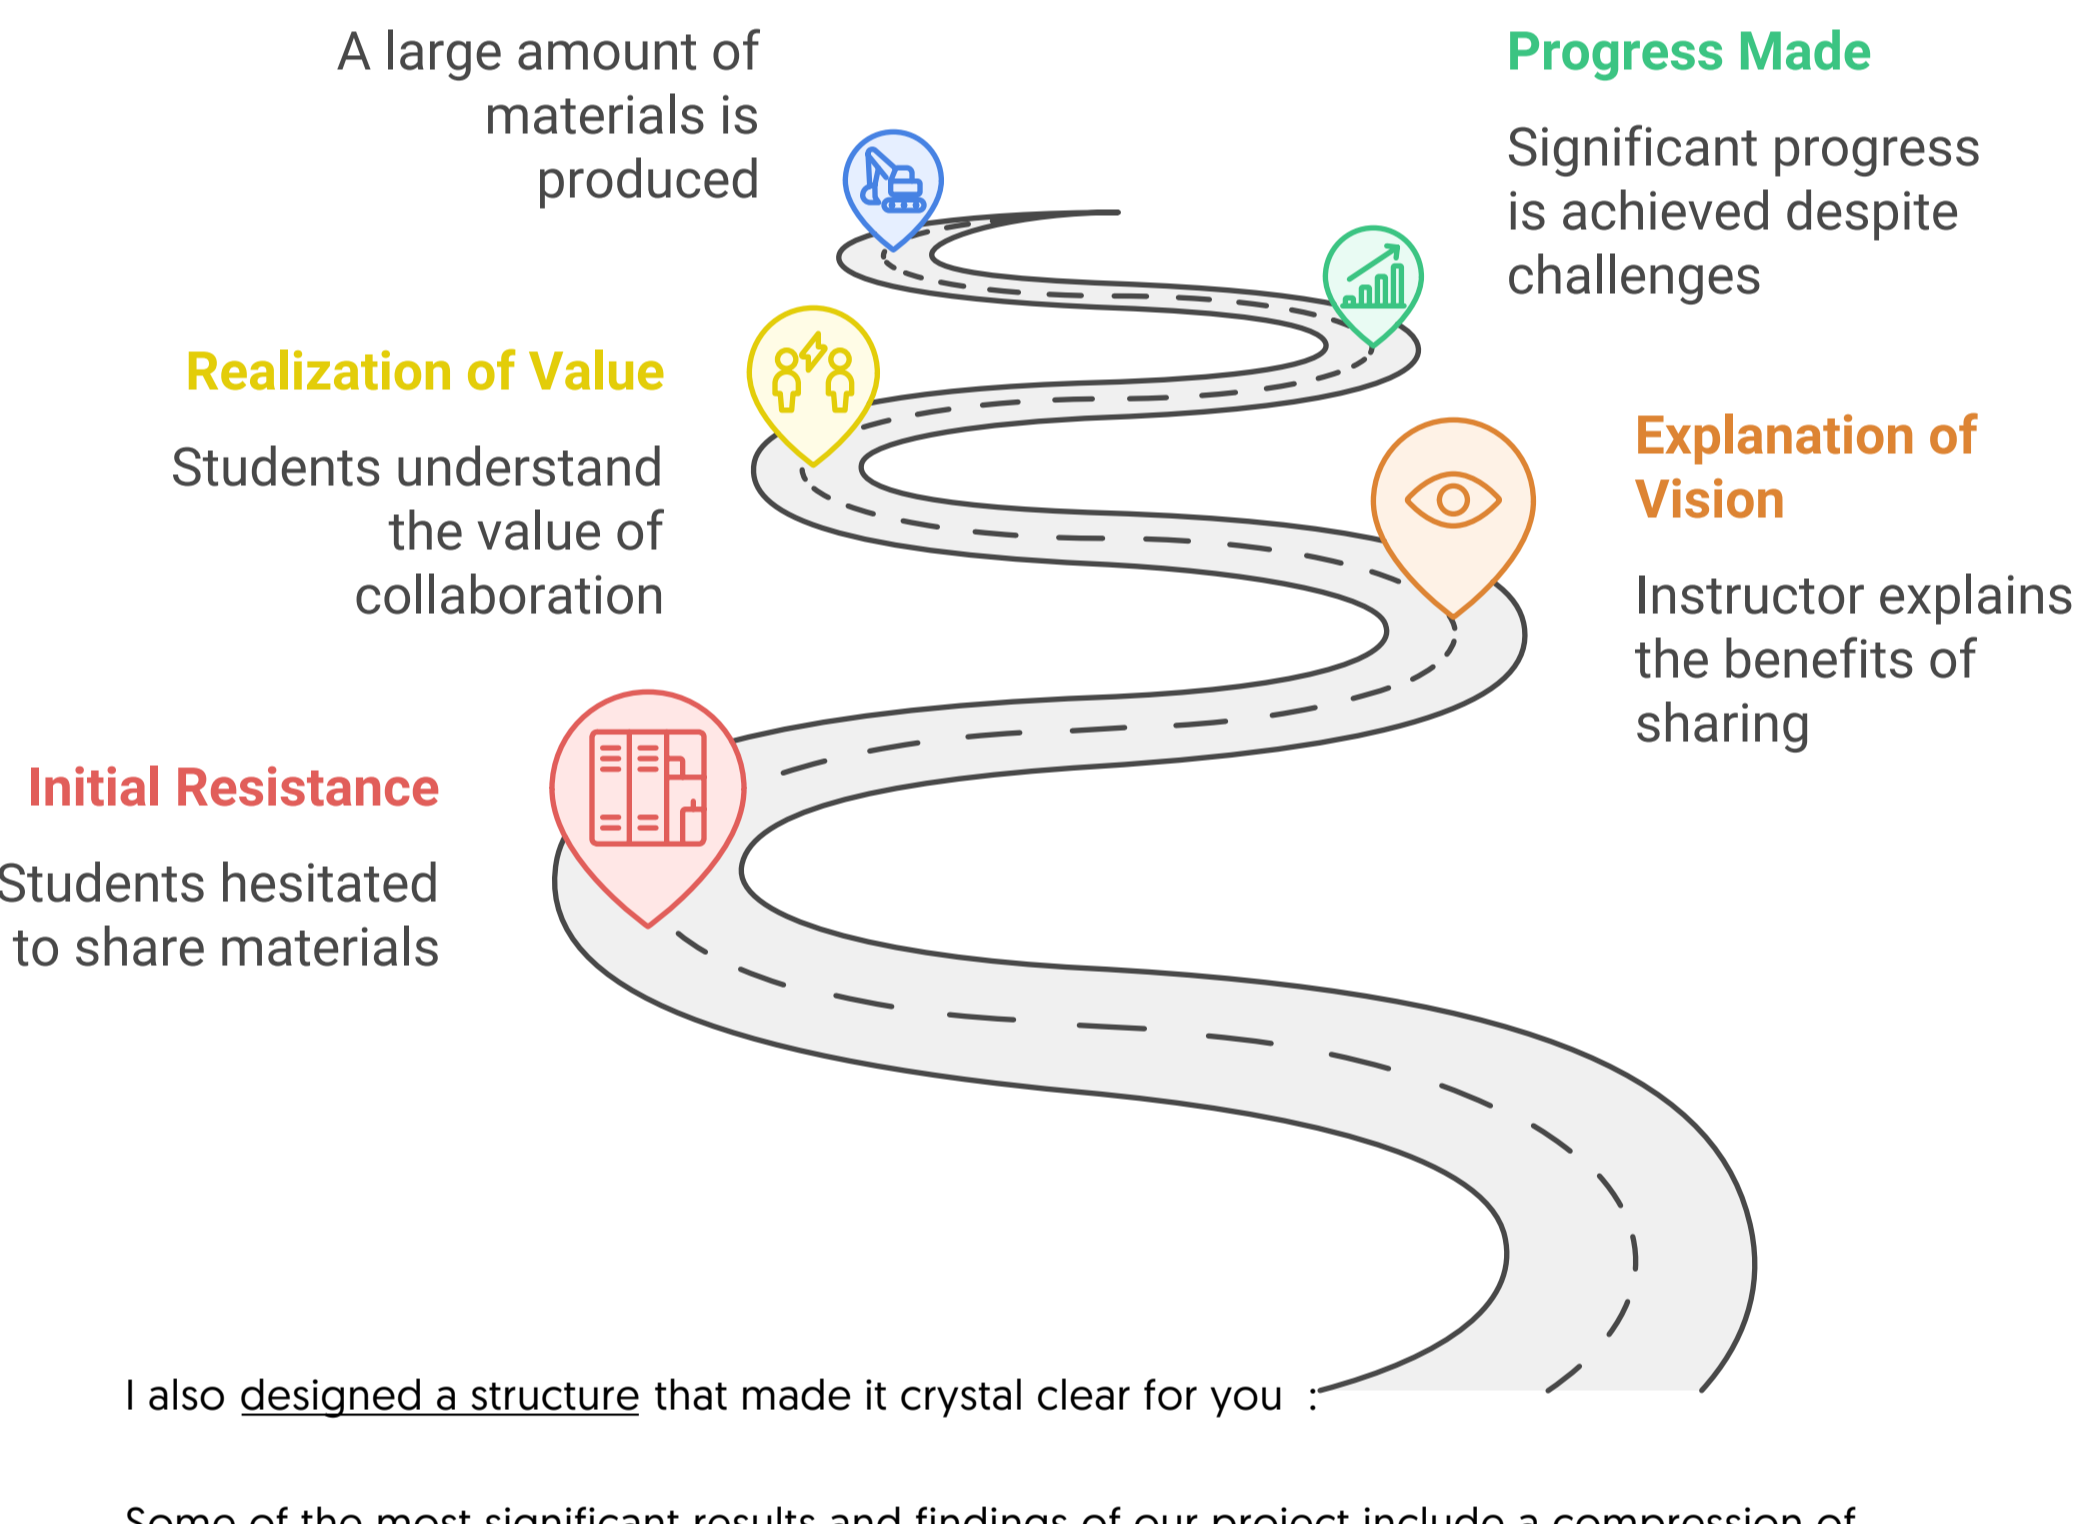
A large amount of materials is produced

Progress Made

Significant progress is achieved despite challenges

Realization of Value

Students understand the value of collaboration

Explanation of Vision

Instructor explains the benefits of sharing

Initial Resistance

Students hesitated to share materials

I also designed a structure that made it crystal clear for you :

Some of the most significant results and findings of our project include a compression of